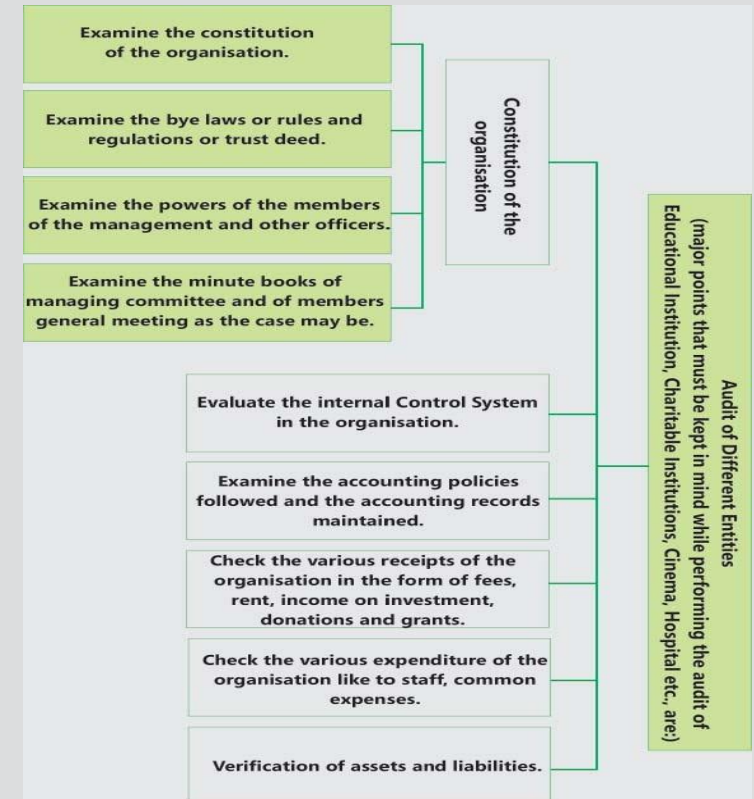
Audit of Different Entities
(major points that must be kept in mind while performing the audit of Educational Institution, Charitable Institutions, Cinema, Hospital etc., are:)

Constitution of the organisation

Examine the constitution of the organisation.

Examine the bye laws or rules and regulations or trust deed.

Examine the powers of the members of the management and other officers.

Examine the minute books of managing committee and of members general meeting as the case may be.

Evaluate the internal Control System in the organisation.

Examine the accounting policies followed and the accounting records maintained.

Check the various receipts of the organisation in the form of fees, rent, income on investment, donations and grants.

Check the various expenditure of the organisation like to staff, common expenses.

Verification of assets and liabilities.